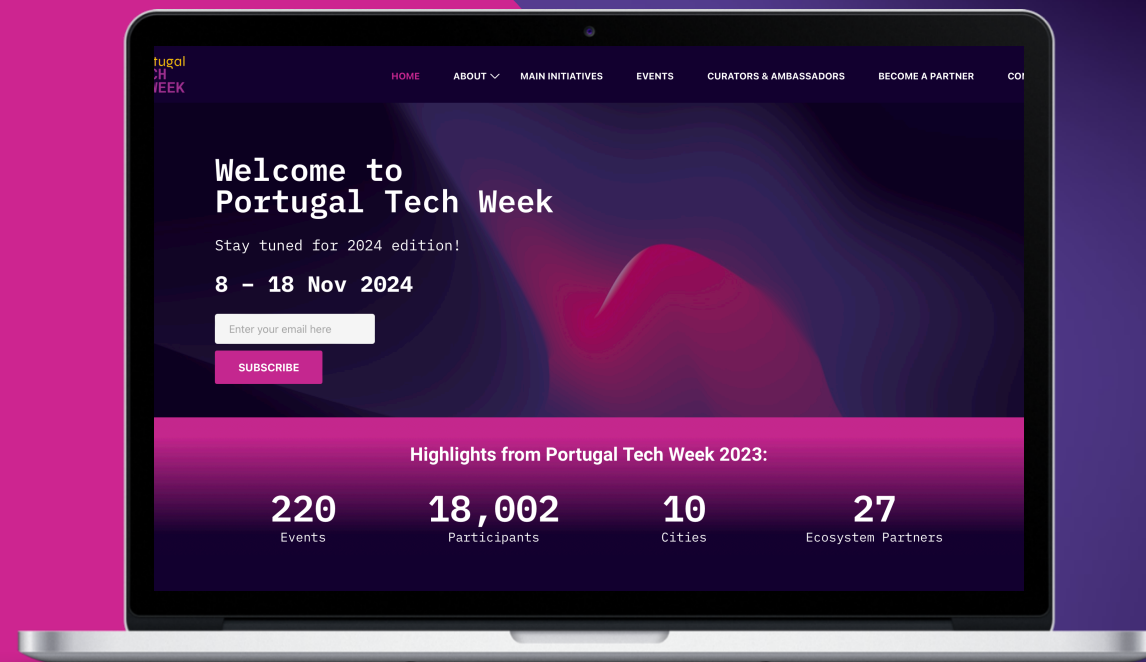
rtugal
CH
EEK

HOME ABOUT MAIN INITIATIVES EVENTS CURATORS & AMBASSADORS BECOME A PARTNER CO

Welcome to
Portugal Tech Week

Stay tuned for 2024 edition!

8 – 18 Nov 2024

Enter your email here

SUBSCRIBE

Highlights from Portugal Tech Week 2023:

220
Events

18,002
Participants

10
Cities

27
Ecosystem Partners